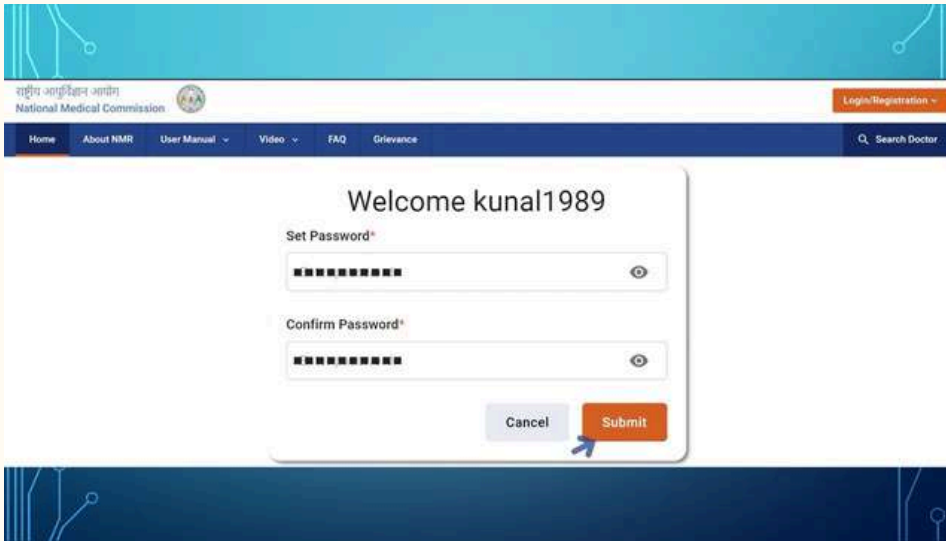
राष्ट्रीय आयुर्विज्ञान आयोग
National Medical Commission

Login/Registration

Home About NMR User Manual Video FAQ Grievance

Search Doctor

Welcome kunal1989

Set Password*

■■■■■■■■■■■

Confirm Password*

■■■■■■■■■■■

Cancel Submit